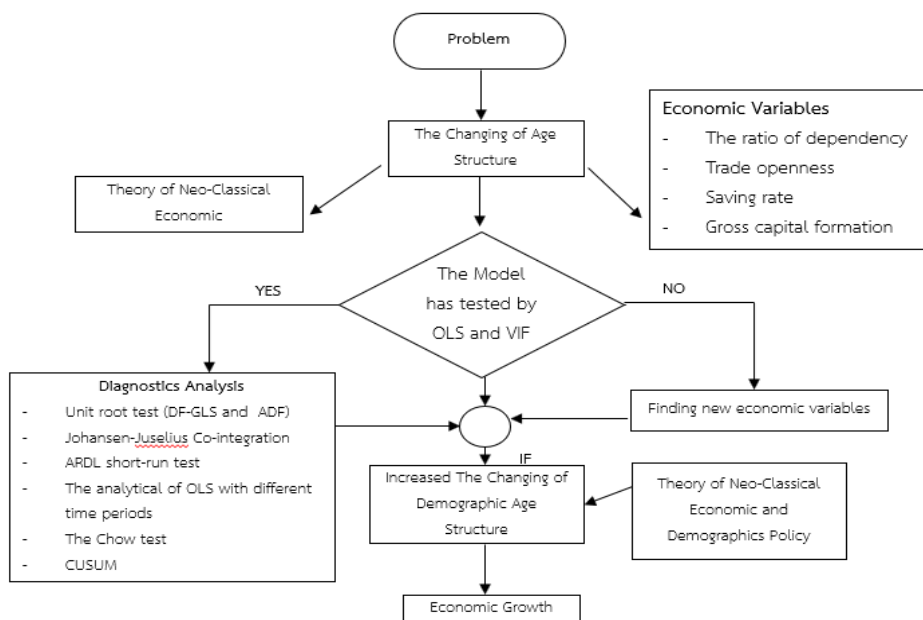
Problem

The Changing of Age Structure

Economic Variables
- The ratio of dependency
- Trade openness
- Saving rate
- Gross capital formation

Theory of Neo-Classical Economic

The Model has tested by OLS and VIF

YES

NO

Diagnostics Analysis
- Unit root test (DF-GLS and ADF)
- Johansen-Juselius Co-integration
- ARDL short-run test
- The analytical of OLS with different time periods
- The Chow test
- CUSUM

Finding new economic variables

IF

Increased The Changing of Demographic Age Structure

Theory of Neo-Classical Economic and Demographics Policy

Economic Growth